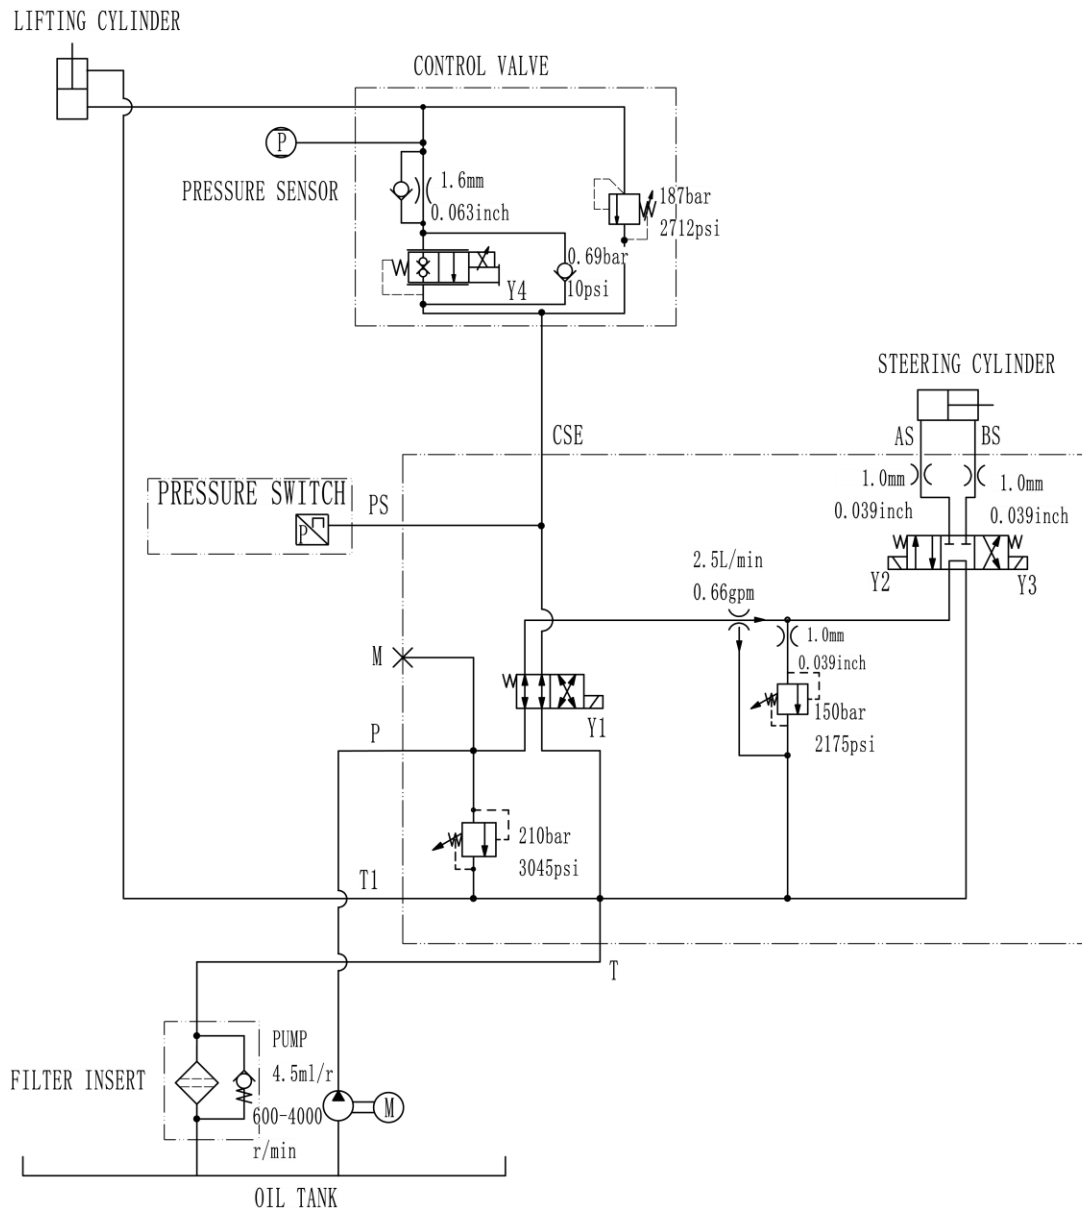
LIFTING CYLINDER

CONTROL VALVE

P

PRESSURE SENSOR

1.6mm
0.063inch

187bar
2712psi

0.69bar
10psi

Y4

STEERING CYLINDER

AS BS

CSE

1.0mm
0.039inch

1.0mm
0.039inch

PRESSURE SWITCH

PS

P

Y2 Y3

2.5L/min
0.66gpm

1.0mm
0.039inch

M

Y1

150bar
2175psi

P

210bar
3045psi

T1

T

PUMP
4.5ml/r
600-4000
r/min

FILTER INSERT

M

OIL TANK